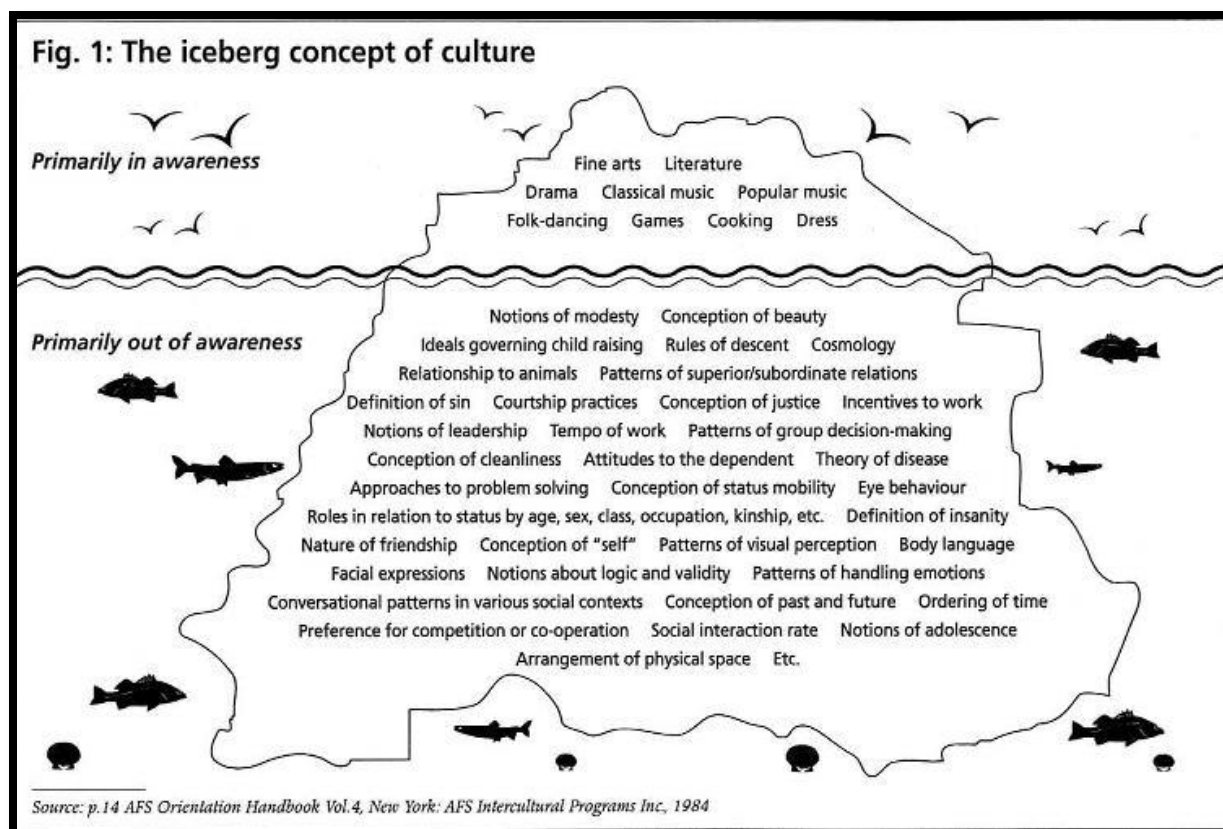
Fig. 1: The iceberg concept of culture

Primarily in awareness

Fine arts Literature
Drama Classical music Popular music
Folk-dancing Games Cooking Dress

Primarily out of awareness

Notions of modesty Conception of beauty
Ideals governing child raising Rules of descent Cosmology
Relationship to animals Patterns of superior/subordinate relations
Definition of sin Courtship practices Conception of justice Incentives to work
Notions of leadership Tempo of work Patterns of group decision-making
Conception of cleanliness Attitudes to the dependent Theory of disease
Approaches to problem solving Conception of status mobility Eye behaviour
Roles in relation to status by age, sex, class, occupation, kinship, etc. Definition of insanity
Nature of friendship Conception of "self" Patterns of visual perception Body language
Facial expressions Notions about logic and validity Patterns of handling emotions
Conversational patterns in various social contexts Conception of past and future Ordering of time
Preference for competition or co-operation Social interaction rate Notions of adolescence
Arrangement of physical space Etc.

Source: p.14 AFS Orientation Handbook Vol.4, New York: AFS Intercultural Programs Inc., 1984